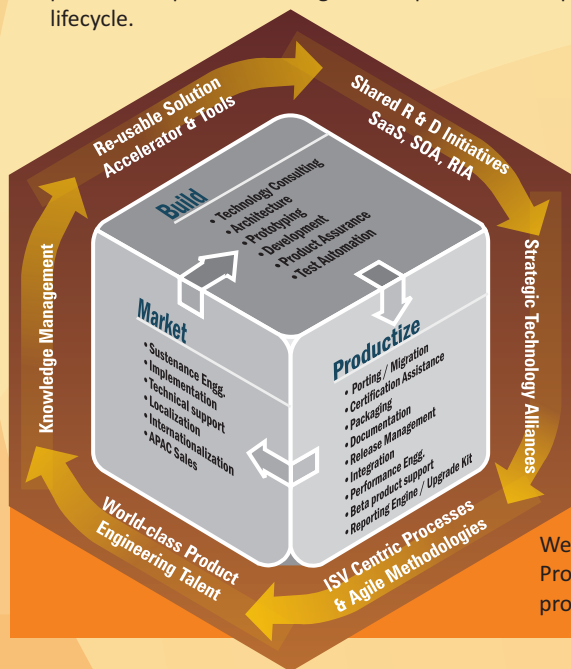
lifecycle.

Re-usable Solution Accelerator & Tools

Shared R & D Initiatives SaaS, SOA, RIA

Strategic Technology Alliances

ISV Centric Processes & Agile Methodologies

World-class Product Engineering Talent

Knowledge Management

Build
• Technology Consulting
• Architecture
• Prototyping
• Development
• Product Assurance
• Test Automation

Market
• Sustenance Engg.
• Implementation
• Technical support
• Localization
• Internationalization
• APAC Sales

Productize
• Porting / Migration
• Certification Assistance
• Packaging
• Documentation
• Release Management
• Integration
• Performance Engg.
• Beta product support
• Reporting Engine / Upgrade Kit

We
Pro
pro